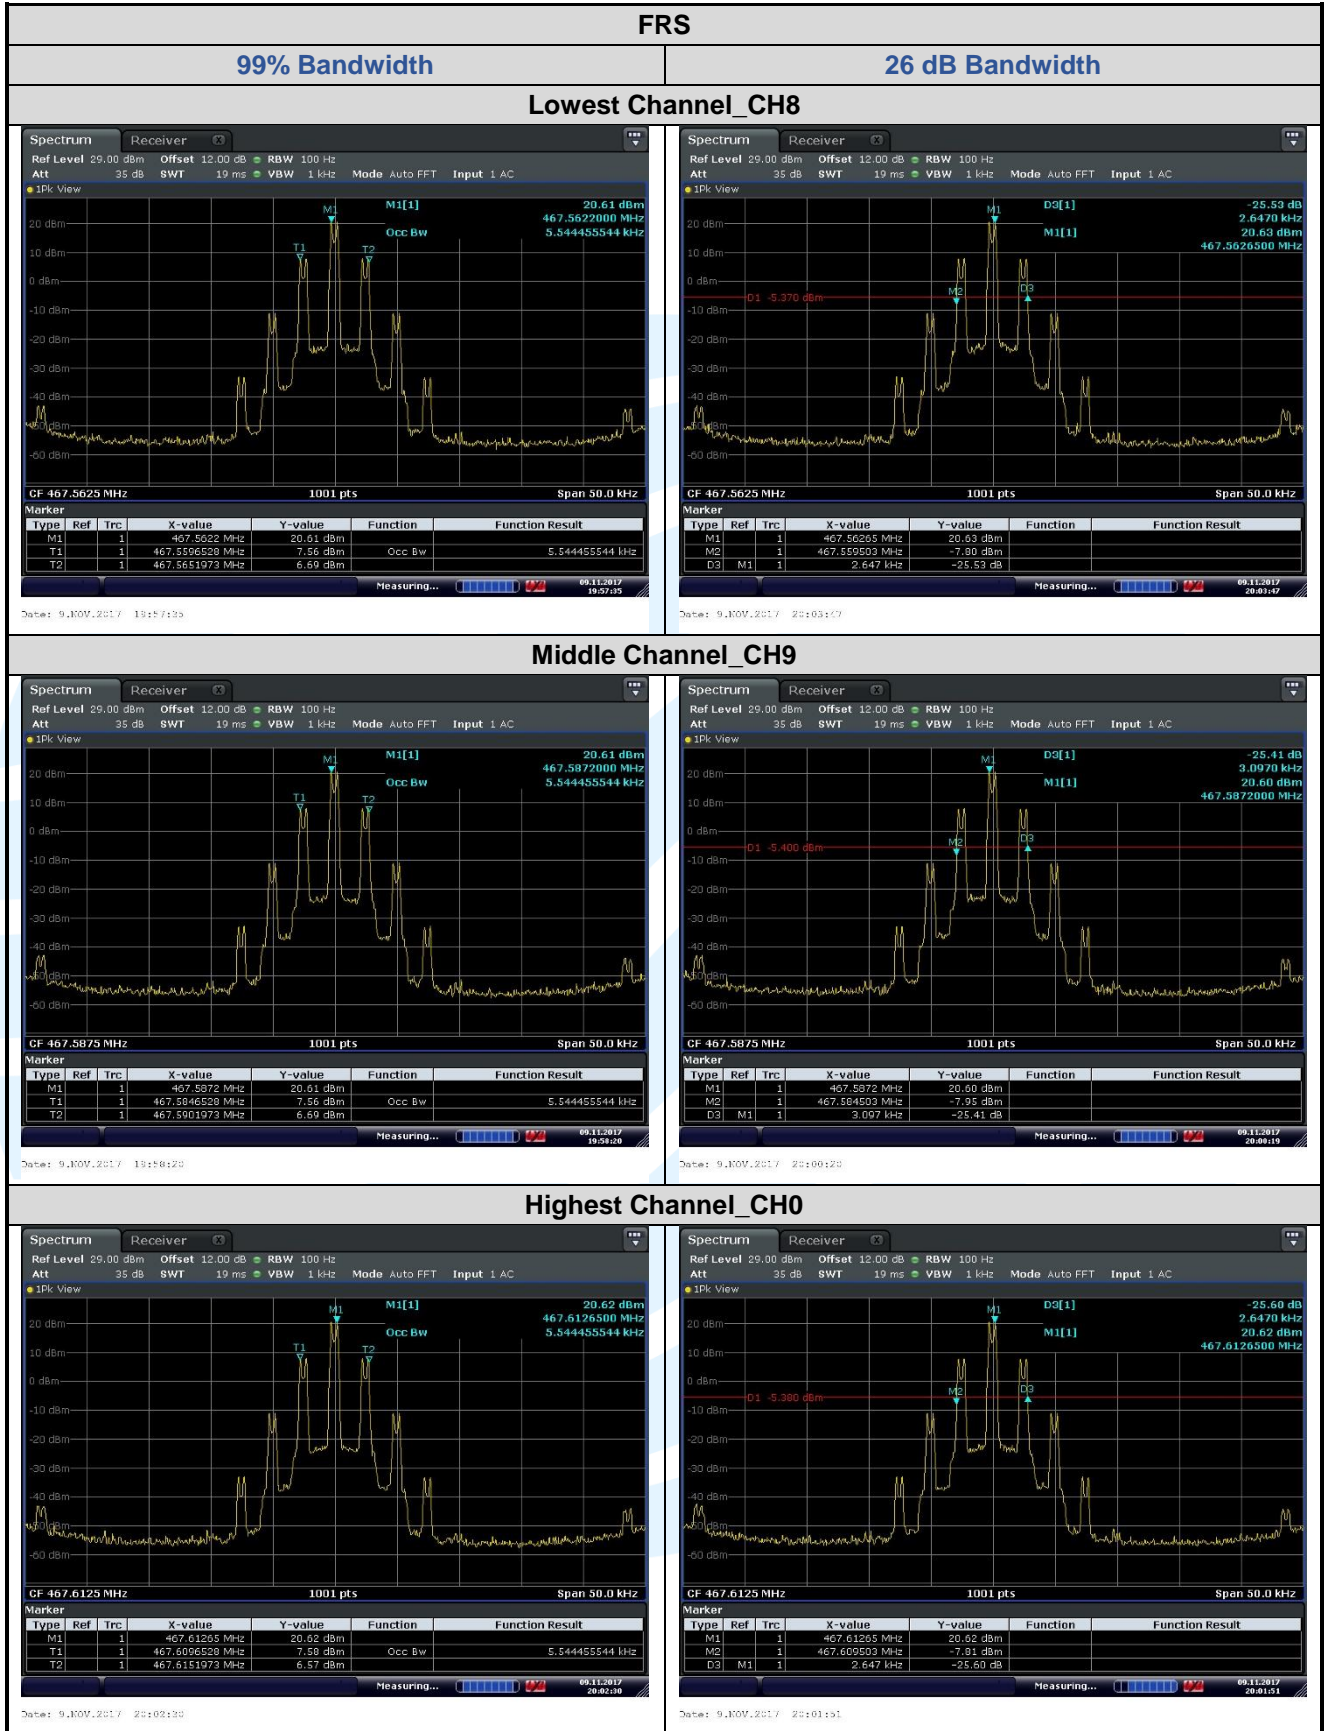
FRS

| 99% Bandwidth | 26 dB Bandwidth |
|---|---|

Lowest Channel_CH8

Spectrum Receiver
Ref Level 29.00 dBm Offset 12.00 dB RBW 100 Hz
Att 35 dB SWT 19 ms VBW 1 kHz Mode Auto FFT Input 1 AC
1Pk View
M1[1] 20.61 dBm 467.5622000 MHz
Occ Bw 5.544455544 kHz
M1 T1 T2
20 dBm 10 dBm 0 dBm -10 dBm -20 dBm -30 dBm -40 dBm -50 dBm -60 dBm
CF 467.5625 MHz 1001 pts Span 50.0 kHz
Marker

| Type | Ref | Trc | X-value | Y-value | Function | Function Result |
|---|---|---|---|---|---|---|
| M1 | | 1 | 467.5622 MHz | 20.61 dBm | | |
| T1 | | 1 | 467.5596528 MHz | 7.56 dBm | Occ Bw | 5.544455544 kHz |
| T2 | | 1 | 467.5651973 MHz | 6.69 dBm | | |

Measuring... 09.11.2017 19:57:35
Date: 9.NOV.2017 19:57:35

Spectrum Receiver
Ref Level 29.00 dBm Offset 12.00 dB RBW 100 Hz
Att 35 dB SWT 19 ms VBW 1 kHz Mode Auto FFT Input 1 AC
1Pk View
D3[1] -25.53 dB 2.6470 kHz
M1[1] 20.63 dBm 467.5626500 MHz
M1 M2 D3
D1 -5.370 dBm
20 dBm 10 dBm 0 dBm -10 dBm -20 dBm -30 dBm -40 dBm -50 dBm -60 dBm
CF 467.5625 MHz 1001 pts Span 50.0 kHz
Marker

| Type | Ref | Trc | X-value | Y-value | Function | Function Result |
|---|---|---|---|---|---|---|
| M1 | | 1 | 467.56265 MHz | 20.63 dBm | | |
| M2 | | 1 | 467.559503 MHz | -7.80 dBm | | |
| D3 | M1 | 1 | 2.647 kHz | -25.53 dB | | |

Measuring... 09.11.2017 20:03:47
Date: 9.NOV.2017 20:03:47

Middle Channel_CH9

Spectrum Receiver
Ref Level 29.00 dBm Offset 12.00 dB RBW 100 Hz
Att 35 dB SWT 19 ms VBW 1 kHz Mode Auto FFT Input 1 AC
1Pk View
M1[1] 20.61 dBm 467.5872000 MHz
Occ Bw 5.544455544 kHz
M1 T1 T2
20 dBm 10 dBm 0 dBm -10 dBm -20 dBm -30 dBm -40 dBm -50 dBm -60 dBm
CF 467.5875 MHz 1001 pts Span 50.0 kHz
Marker

| Type | Ref | Trc | X-value | Y-value | Function | Function Result |
|---|---|---|---|---|---|---|
| M1 | | 1 | 467.5872 MHz | 20.61 dBm | | |
| T1 | | 1 | 467.5846528 MHz | 7.56 dBm | Occ Bw | 5.544455544 kHz |
| T2 | | 1 | 467.5901973 MHz | 6.69 dBm | | |

Measuring... 09.11.2017 19:58:20
Date: 9.NOV.2017 19:58:20

Spectrum Receiver
Ref Level 29.00 dBm Offset 12.00 dB RBW 100 Hz
Att 35 dB SWT 19 ms VBW 1 kHz Mode Auto FFT Input 1 AC
1Pk View
D3[1] -25.41 dB 3.0970 kHz
M1[1] 20.60 dBm 467.5872000 MHz
M1 M2 D3
D1 -5.400 dBm
20 dBm 10 dBm 0 dBm -10 dBm -20 dBm -30 dBm -40 dBm -50 dBm -60 dBm
CF 467.5875 MHz 1001 pts Span 50.0 kHz
Marker

| Type | Ref | Trc | X-value | Y-value | Function | Function Result |
|---|---|---|---|---|---|---|
| M1 | | 1 | 467.5872 MHz | 20.60 dBm | | |
| M2 | | 1 | 467.584503 MHz | -7.95 dBm | | |
| D3 | M1 | 1 | 3.097 kHz | -25.41 dB | | |

Measuring... 09.11.2017 20:00:19
Date: 9.NOV.2017 20:00:20

Highest Channel_CH0

Spectrum Receiver
Ref Level 29.00 dBm Offset 12.00 dB RBW 100 Hz
Att 35 dB SWT 19 ms VBW 1 kHz Mode Auto FFT Input 1 AC
1Pk View
M1[1] 20.62 dBm 467.6126500 MHz
Occ Bw 5.544455544 kHz
M1 T1 T2
20 dBm 10 dBm 0 dBm -10 dBm -20 dBm -30 dBm -40 dBm -50 dBm -60 dBm
CF 467.6125 MHz 1001 pts Span 50.0 kHz
Marker

| Type | Ref | Trc | X-value | Y-value | Function | Function Result |
|---|---|---|---|---|---|---|
| M1 | | 1 | 467.61265 MHz | 20.62 dBm | | |
| T1 | | 1 | 467.6096528 MHz | 7.58 dBm | Occ Bw | 5.544455544 kHz |
| T2 | | 1 | 467.6151973 MHz | 6.57 dBm | | |

Measuring... 09.11.2017 20:02:30
Date: 9.NOV.2017 20:02:30

Spectrum Receiver
Ref Level 29.00 dBm Offset 12.00 dB RBW 100 Hz
Att 35 dB SWT 19 ms VBW 1 kHz Mode Auto FFT Input 1 AC
1Pk View
D3[1] -25.60 dB 2.6470 kHz
M1[1] 20.62 dBm 467.6126500 MHz
M1 M2 D3
D1 -5.380 dBm
20 dBm 10 dBm 0 dBm -10 dBm -20 dBm -30 dBm -40 dBm -50 dBm -60 dBm
CF 467.6125 MHz 1001 pts Span 50.0 kHz
Marker

| Type | Ref | Trc | X-value | Y-value | Function | Function Result |
|---|---|---|---|---|---|---|
| M1 | | 1 | 467.61265 MHz | 20.62 dBm | | |
| M2 | | 1 | 467.609503 MHz | -7.81 dBm | | |
| D3 | M1 | 1 | 2.647 kHz | -25.60 dB | | |

Measuring... 09.11.2017 20:01:51
Date: 9.NOV.2017 20:01:51